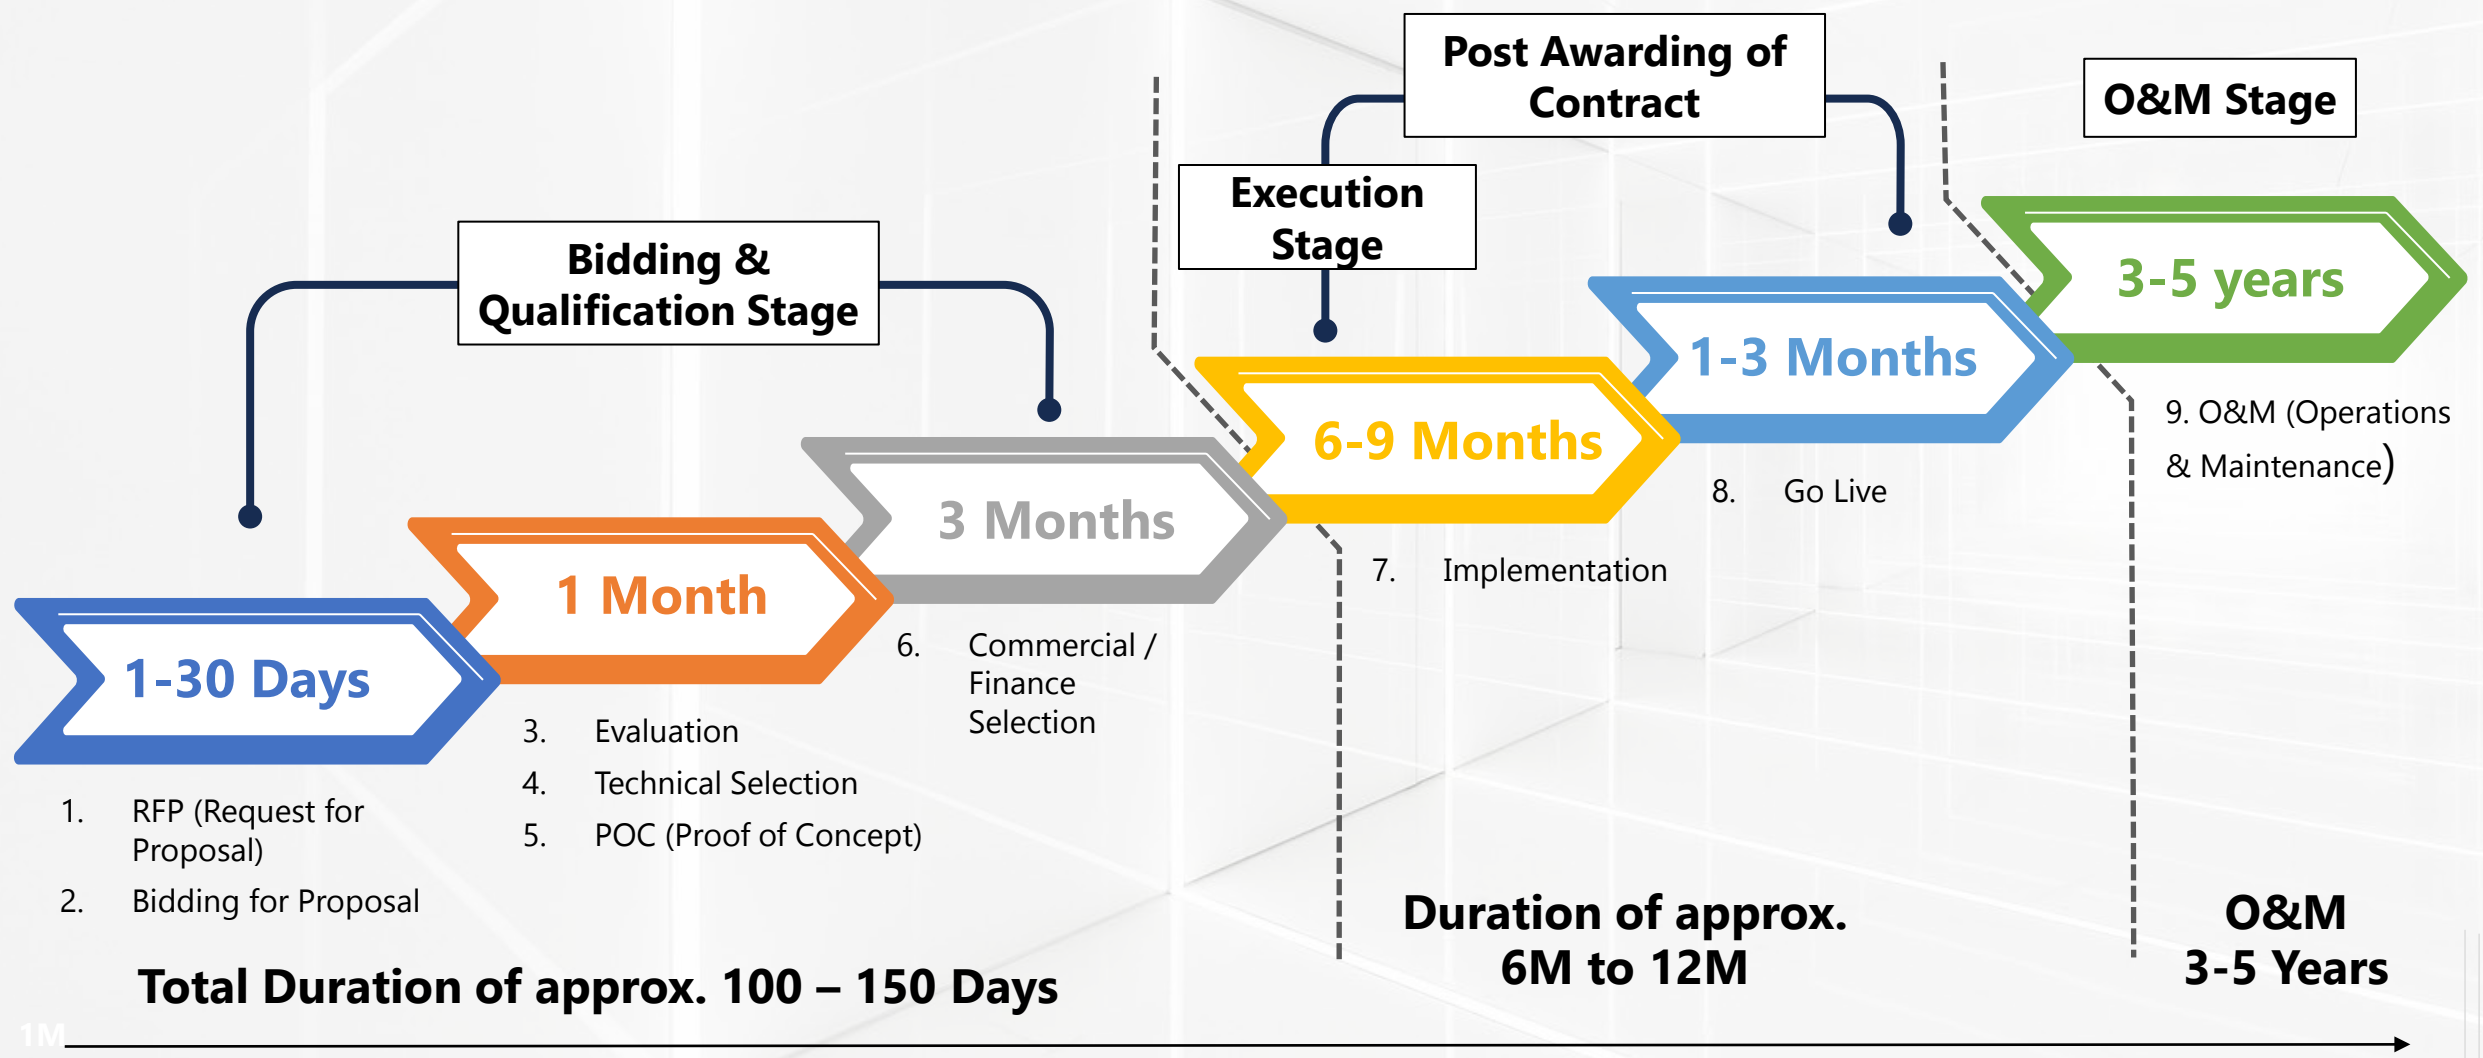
Post Awarding of Contract

O&M Stage

Execution Stage

Bidding & Qualification Stage

3-5 years

1-3 Months

6-9 Months

3 Months

1 Month

1-30 Days

9. O&M (Operations & Maintenance)

8. Go Live

7. Implementation

6. Commercial / Finance Selection

3. Evaluation
4. Technical Selection
5. POC (Proof of Concept)

1. RFP (Request for Proposal)
2. Bidding for Proposal

Duration of approx. 6M to 12M

O&M 3-5 Years

Total Duration of approx. 100 – 150 Days

1M